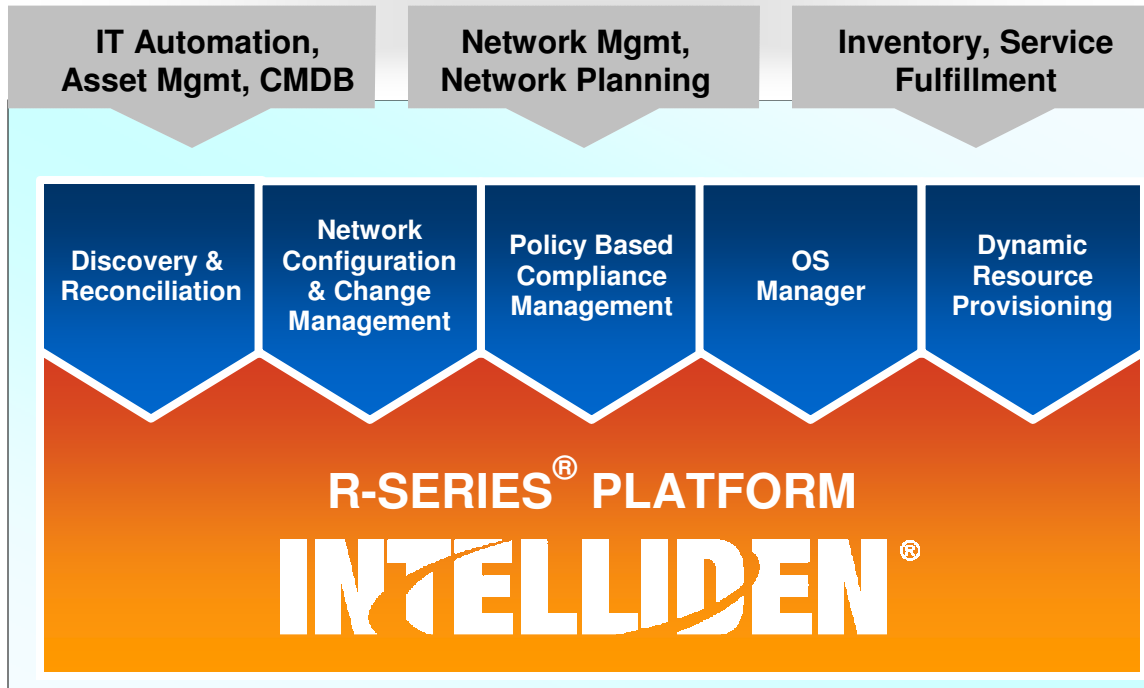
IT Automation, Asset Mgmt, CMDB

Network Mgmt, Network Planning

Inventory, Service Fulfillment

Discovery & Reconciliation

Network Configuration & Change Management

Policy Based Compliance Management

OS Manager

Dynamic Resource Provisioning

R-SERIES® PLATFORM

INTELLIDEN®